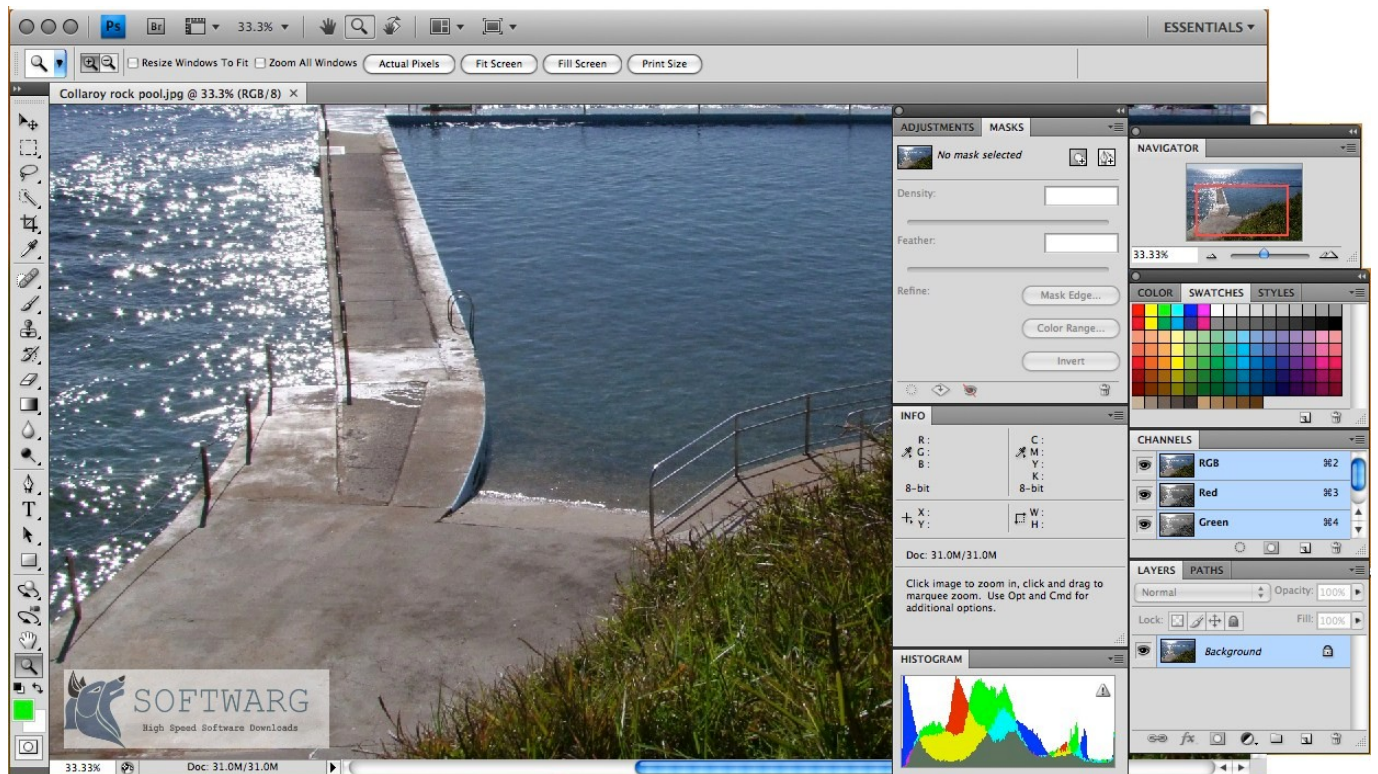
Ps Br 33.3% ESSENTIALS

Resize Windows To Fit Zoom All Windows Actual Pixels Fit Screen Fill Screen Print Size

Collaroy rock pool.jpg @ 33.3% (RGB/8) ×

ADJUSTMENTS MASKS

No mask selected

Density:

Feather:

Refine:

Mask Edge...

Color Range...

Invert

INFO

R:
G:
B:

C:
M:
Y:
K:

8-bit 8-bit

X:
Y:

W:
H:

Doc: 31.0M/31.0M

Click image to zoom in, click and drag to marquee zoom. Use Opt and Cmd for additional options.

HISTOGRAM

NAVIGATOR

33.33%

COLOR SWATCHES STYLES

CHANNELS

RGB ⌘2
Red ⌘3
Green ⌘4

LAYERS PATHS

Normal Opacity: 100%

Lock: Fill: 100%

Background

SOFTWARG
High Speed Software Downloads

33.33% Doc: 31.0M/31.0M